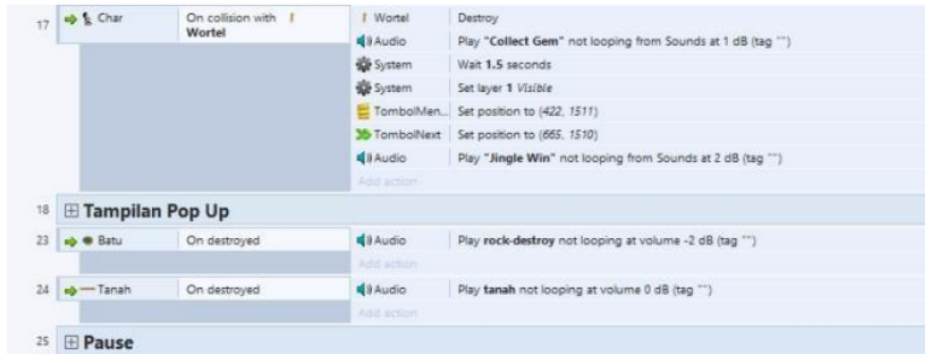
| | | | | |
|---|---|---|---|---|
| 17 | Char | On collision with Wortel | Wortel | Destroy |
| | | | Audio | Play "Collect Gem" not looping from Sounds at 1 dB (tag "") |
| | | | System | Wait 1.5 seconds |
| | | | System | Set layer 1 Visible |
| | | | TombolMen... | Set position to (422, 1511) |
| | | | TombolNext | Set position to (665, 1510) |
| | | | Audio | Play "Jingle Win" not looping from Sounds at 2 dB (tag "") |
| | | | Add action | |
| 18 | ⊞ Tampilan Pop Up | | | |
| 23 | Batu | On destroyed | Audio | Play rock-destroy not looping at volume -2 dB (tag "") |
| | | | Add action | |
| 24 | Tanah | On destroyed | Audio | Play tanah not looping at volume 0 dB (tag "") |
| | | | Add action | |
| 25 | ⊞ Pause | | | |